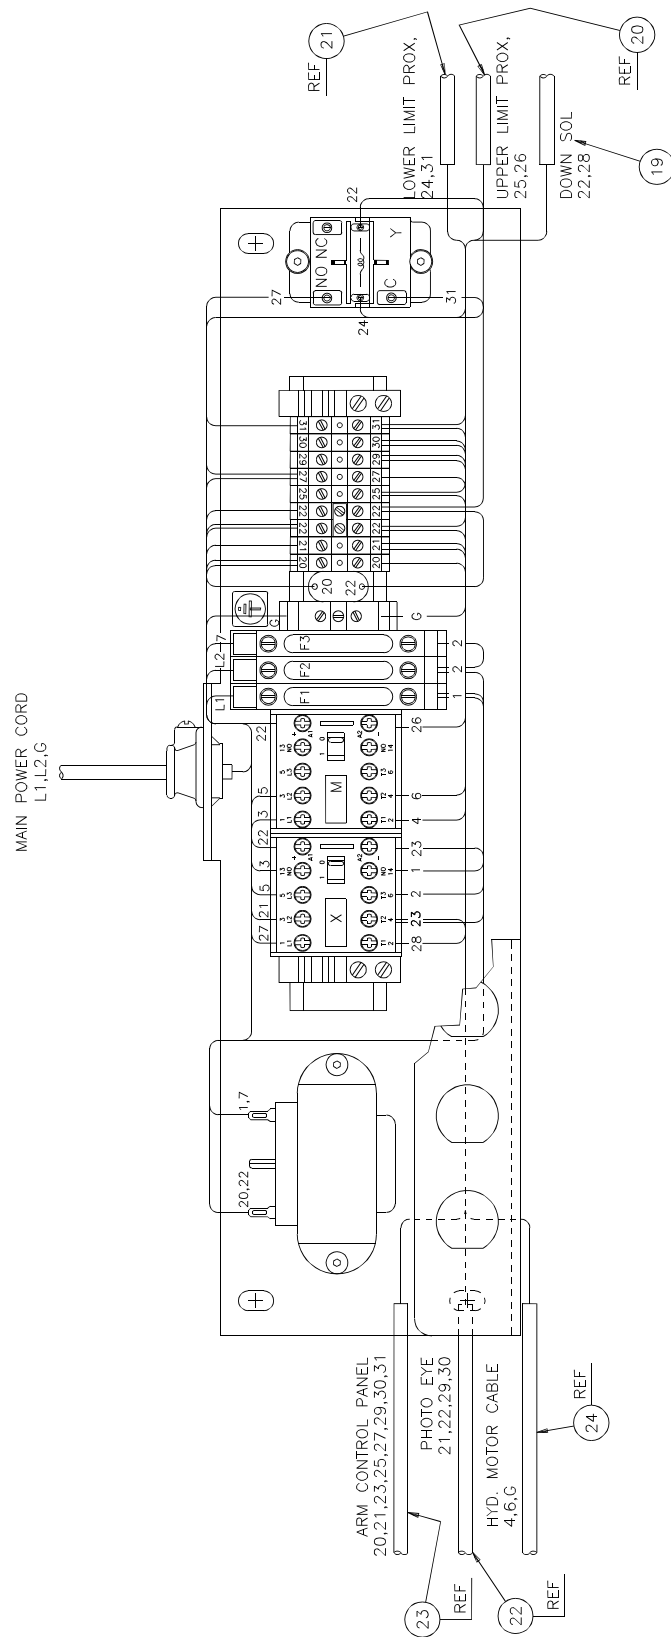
REF 21
LOWER LIMIT PROX, 24,31
UPPER LIMIT PROX, 25,26
REF 20
DOWN SOL 22,28
19

MAIN POWER CORD L1,L2,G

NO NC C Y
22 27 24 31

31 30 29 27 25 22 22 21 20
31 30 29 27 25 22 22 21 20
20 22
G G
L2 7 L1
F3 F2 F1
2 2 1

22 5 3 M 26 6 4
22 3 5 21 27 X 23 1 2 23 28

1,7
20,22

ARM CONTROL PANEL 20,21,23,25,27,29,30,31
PHOTO EYE 21,22,29,30
HYD. MOTOR CABLE 4,6,G
REF 24
23 REF
22 REF